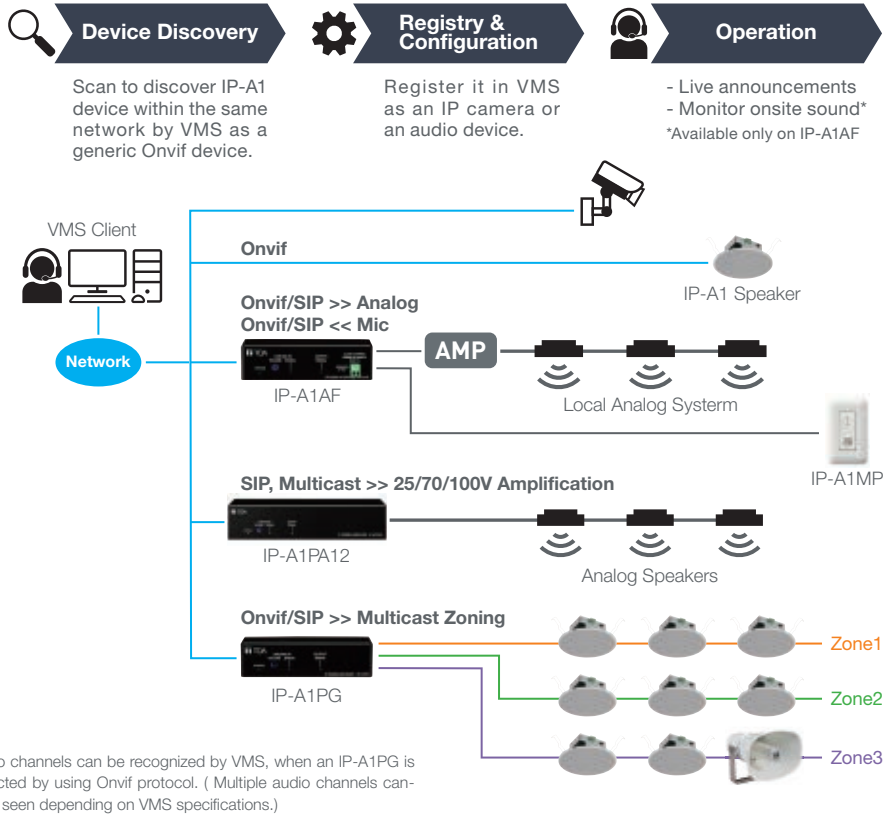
Device Discovery

Scan to discover IP-A1 device within the same network by VMS as a generic Onvif device.

Registry & Configuration

Register it in VMS as an IP camera or an audio device.

Operation

- Live announcements
- Monitor onsite sound*
*Available only on IP-A1AF

VMS Client

Network

Onvif

IP-A1 Speaker

Onvif/SIP >> Analog
Onvif/SIP << Mic

AMP

IP-A1AF

Local Analog Systerm

IP-A1MP

SIP, Multicast >> 25/70/100V Amplification

IP-A1PA12

Analog Speakers

Onvif/SIP >> Multicast Zoning

IP-A1PG

Zone1

Zone2

Zone3

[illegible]o channels can be recognized by VMS, when an IP-A1PG is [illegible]cted by using Onvif protocol. ( Multiple audio channels can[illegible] seen depending on VMS specifications.)